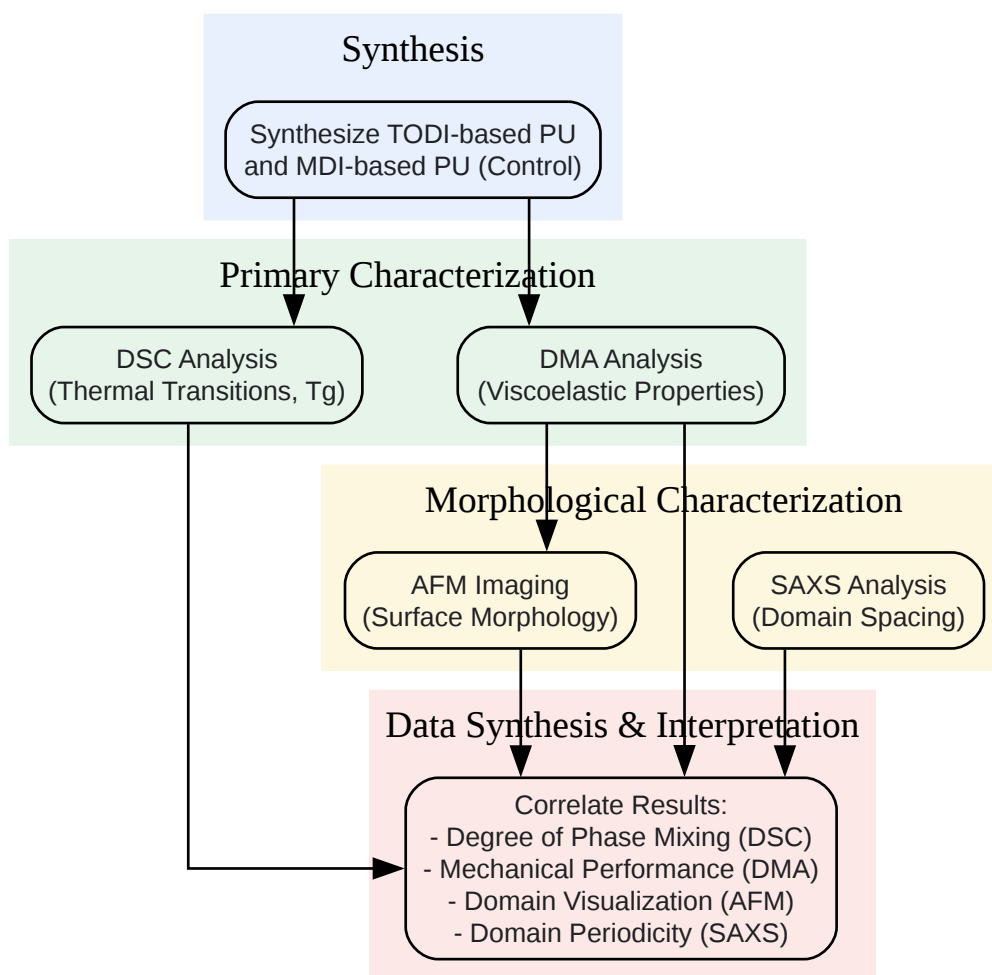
Synthesis

Synthesize TODI-based PU and MDI-based PU (Control)

Primary Characterization

DSC Analysis (Thermal Transitions, Tg)

DMA Analysis (Viscoelastic Properties)

Morphological Characterization

AFM Imaging (Surface Morphology)

SAXS Analysis (Domain Spacing)

Data Synthesis & Interpretation

Correlate Results:
- Degree of Phase Mixing (DSC)
- Mechanical Performance (DMA)
- Domain Visualization (AFM)
- Domain Periodicity (SAXS)